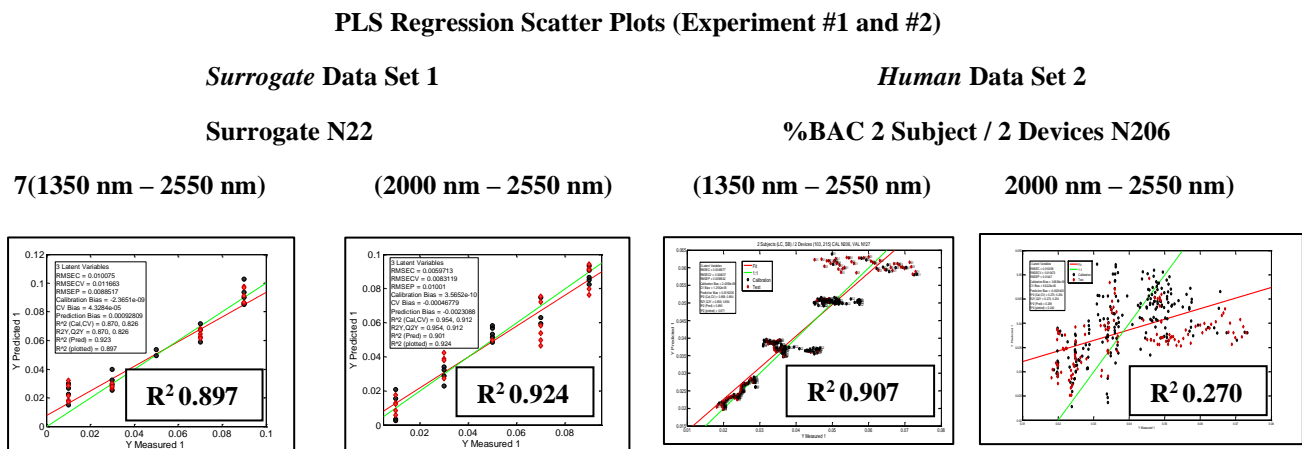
PLS Regression Scatter Plots (Experiment #1 and #2)

*Surrogate* Data Set 1

*Human* Data Set 2

Surrogate N22

%BAC 2 Subject / 2 Devices N206

7(1350 nm – 2550 nm)

(2000 nm – 2550 nm)

(1350 nm – 2550 nm)

2000 nm – 2550 nm)

3 Latent Variables
RMSEC = 0.010075
RMSECV = 0.011663
RMSEP = 0.0088517
Calibration Bias = -2.3651e-09
CV Bias = 4.3284e-05
Prediction Bias = 0.00092809
R^2 (Cal,CV) = 0.870, 0.826
R2Y,Q2Y = 0.870, 0.826
R^2 (Pred) = 0.923
R^2 (plotted) = 0.897

Y Predicted 1
Y Measured 1
0 0.02 0.04 0.06 0.08 0.1
0.12 0.1 0.08 0.06 0.04 0.02 0

$R^2$ 0.897

3 Latent Variables
RMSEC = 0.0059713
RMSECV = 0.0083119
RMSEP = 0.01001
Calibration Bias = 3.5652e-10
CV Bias = -0.00046779
Prediction Bias = -0.0023088
R^2 (Cal,CV) = 0.954, 0.912
R2Y,Q2Y = 0.954, 0.912
R^2 (Pred) = 0.901
R^2 (plotted) = 0.924

Y Predicted 1
Y Measured 1
0.02 0.04 0.06 0.08
0.1 0.08 0.06 0.04 0.02

$R^2$ 0.924

2 Subjects (LC, SB) / 2 Devices (103, 215) CAL N206, VAL N127

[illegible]

Y Predicted 1
Y Measured 1

$R^2$ 0.907

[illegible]

$R^2$ 0.270